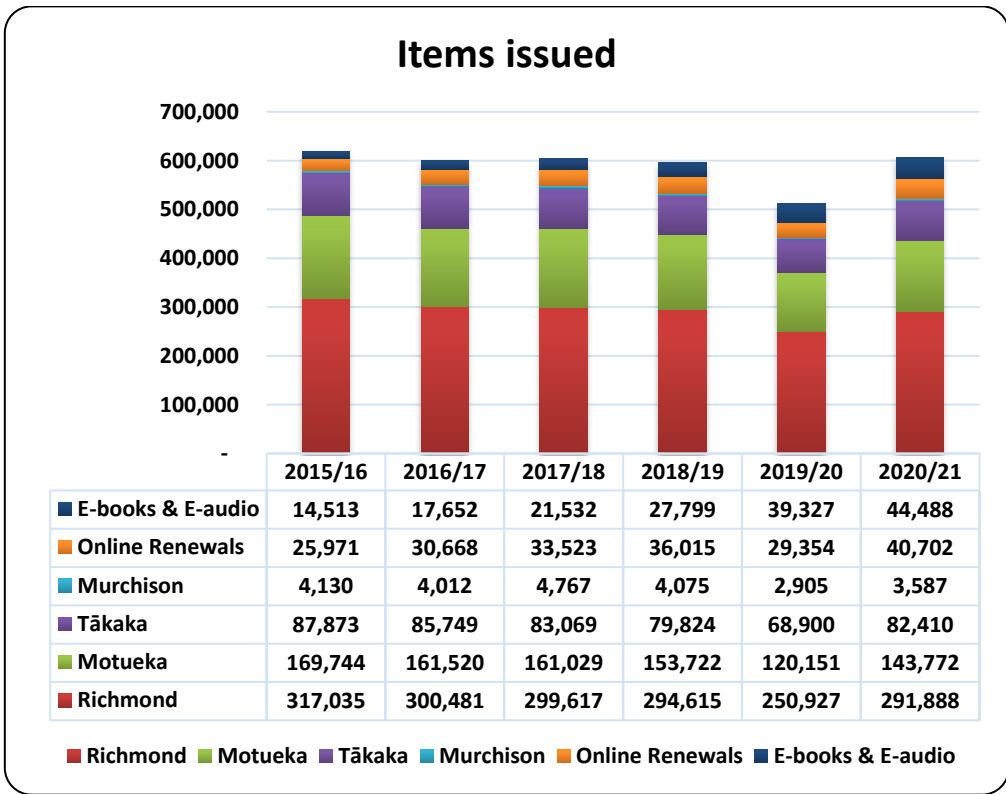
Items issued

700,000
600,000
500,000
400,000
300,000
200,000
100,000
-

| | 2015/16 | 2016/17 | 2017/18 | 2018/19 | 2019/20 | 2020/21 |
|---|---|---|---|---|---|---|
| E-books & E-audio | 14,513 | 17,652 | 21,532 | 27,799 | 39,327 | 44,488 |
| Online Renewals | 25,971 | 30,668 | 33,523 | 36,015 | 29,354 | 40,702 |
| Murchison | 4,130 | 4,012 | 4,767 | 4,075 | 2,905 | 3,587 |
| Tākaka | 87,873 | 85,749 | 83,069 | 79,824 | 68,900 | 82,410 |
| Motueka | 169,744 | 161,520 | 161,029 | 153,722 | 120,151 | 143,772 |
| Richmond | 317,035 | 300,481 | 299,617 | 294,615 | 250,927 | 291,888 |

Richmond Motueka Tākaka Murchison Online Renewals E-books & E-audio